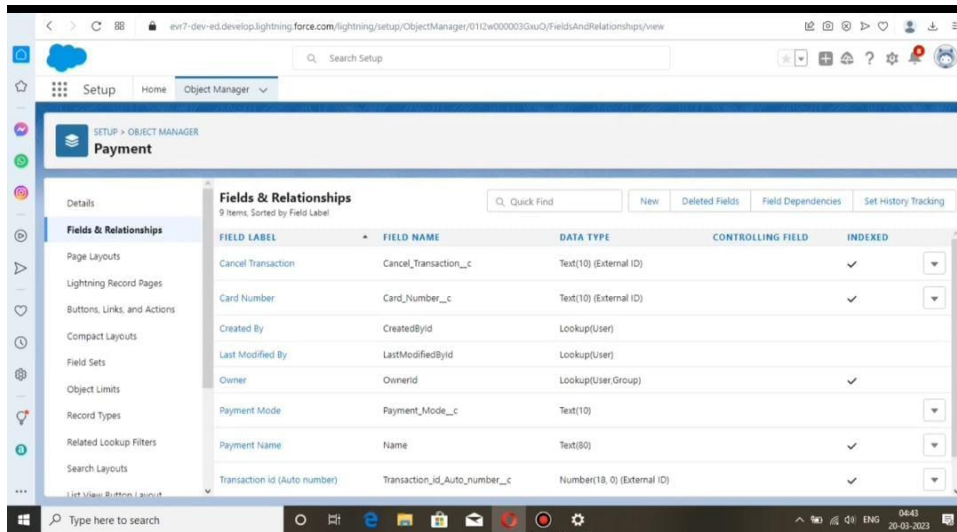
evr7-dev-ed.develop.lightning.force.com/lightning/setup/ObjectManager/01I2w000003GxuO/FieldsAndRelationships/view

Search Setup

Setup Home Object Manager

SETUP > OBJECT MANAGER
Payment

Details
Fields & Relationships
Page Layouts
Lightning Record Pages
Buttons, Links, and Actions
Compact Layouts
Field Sets
Object Limits
Record Types
Related Lookup Filters
Search Layouts
List View Button Layout

Fields & Relationships
9 Items, Sorted by Field Label

Quick Find | New | Deleted Fields | Field Dependencies | Set History Tracking

| FIELD LABEL | FIELD NAME | DATA TYPE | CONTROLLING FIELD | INDEXED |
|---|---|---|---|---|
| Cancel Transaction | Cancel_Transaction__c | Text(10) (External ID) | | ✓ |
| Card Number | Card_Number__c | Text(10) (External ID) | | ✓ |
| Created By | CreatedById | Lookup(User) | | |
| Last Modified By | LastModifiedById | Lookup(User) | | |
| Owner | OwnerId | Lookup(User,Group) | | ✓ |
| Payment Mode | Payment_Mode__c | Text(10) | | |
| Payment Name | Name | Text(80) | | ✓ |
| Transaction id (Auto number) | Transaction_id_Auto_number__c | Number(18, 0) (External ID) | | ✓ |

Type here to search
ENG 04:43 20-03-2023